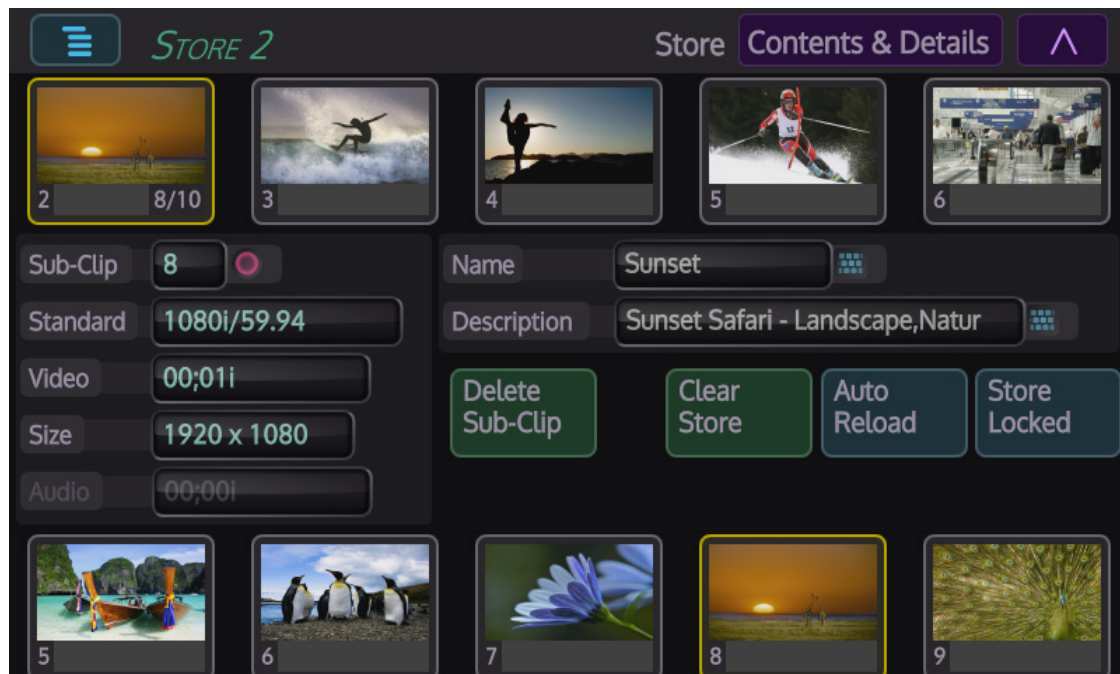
STORE 2

Store Contents & Details

2 8/10

3

4

5

6

Sub-Clip 8

Standard 1080i/59.94

Video 00;01i

Size 1920 x 1080

Audio 00;00i

Name Sunset

Description Sunset Safari - Landscape,Natur

Delete Sub-Clip

Clear Store

Auto Reload

Store Locked

5

6

7

8

9